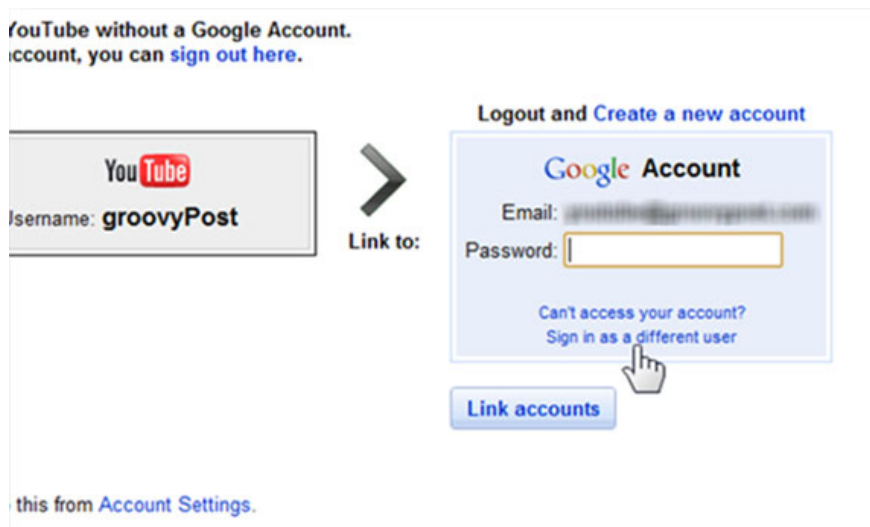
ouTube without a Google Account. ccount, you can sign out here.

Logout and Create a new account

YouTube

sername: groovyPost

Link to:

Google Account

Email: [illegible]

Password:

Can't access your account?

Sign in as a different user

Link accounts

this from Account Settings.